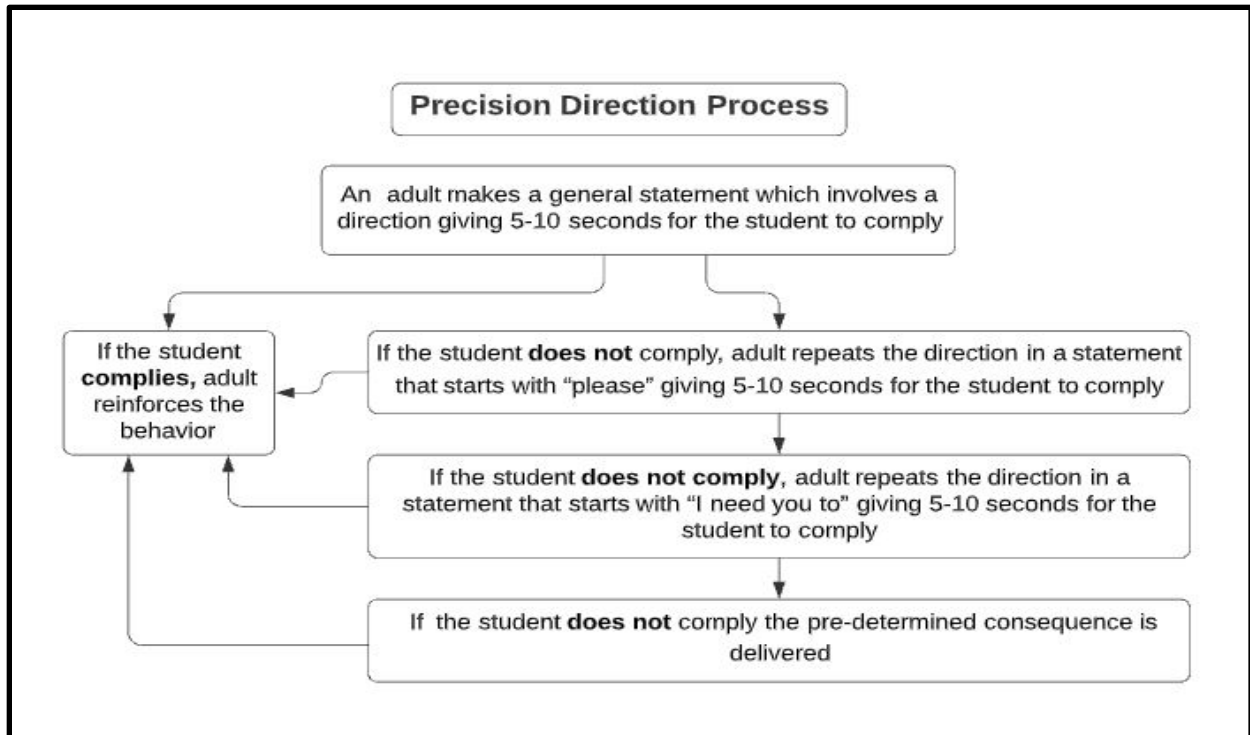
Precision Direction Process

An adult makes a general statement which involves a direction giving 5-10 seconds for the student to comply

If the student **complies,** adult reinforces the behavior

If the student **does not** comply, adult repeats the direction in a statement that starts with "please" giving 5-10 seconds for the student to comply

If the student **does not comply**, adult repeats the direction in a statement that starts with "I need you to" giving 5-10 seconds for the student to comply

If the student **does not** comply the pre-determined consequence is delivered